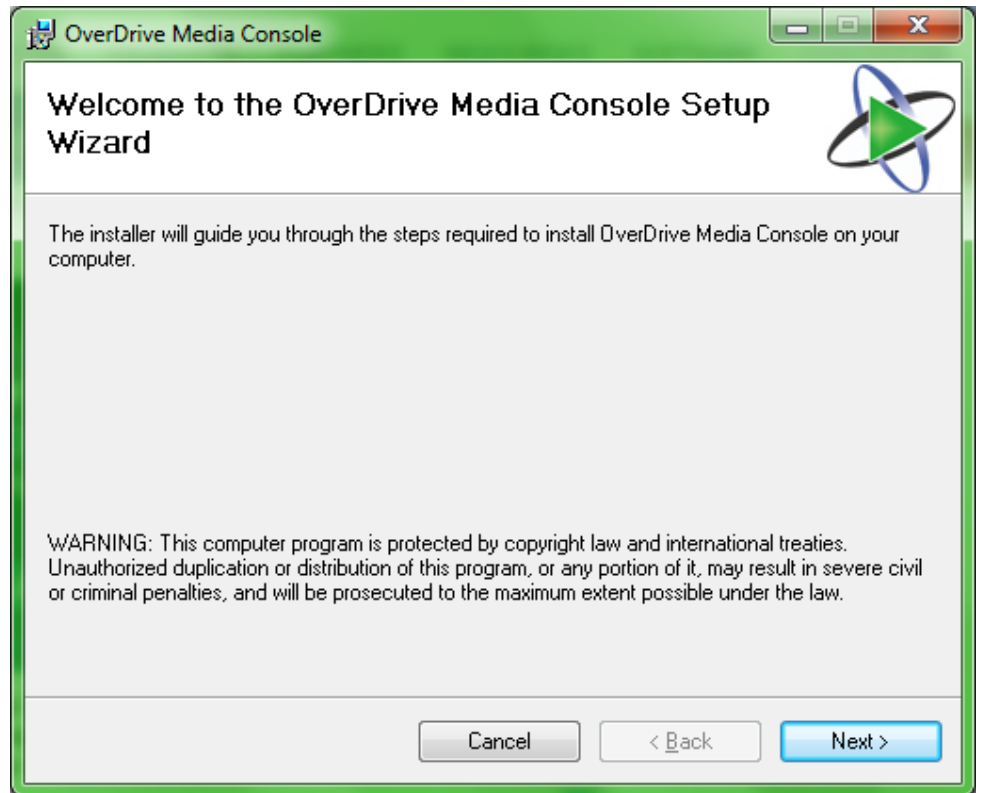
OverDrive Media Console

Welcome to the OverDrive Media Console Setup Wizard

The installer will guide you through the steps required to install OverDrive Media Console on your computer.

WARNING: This computer program is protected by copyright law and international treaties. Unauthorized duplication or distribution of this program, or any portion of it, may result in severe civil or criminal penalties, and will be prosecuted to the maximum extent possible under the law.

Cancel

< Back

Next >